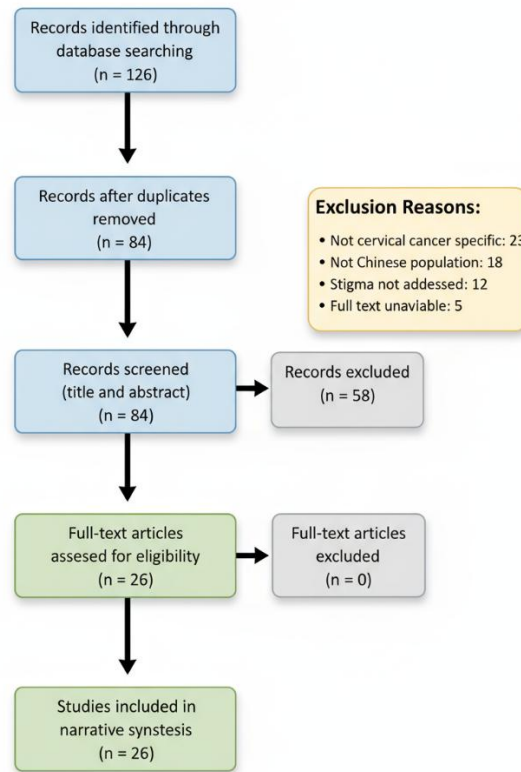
Records identified through database searching
(n = 126)

Records after duplicates removed
(n = 84)

Exclusion Reasons:
• Not cervical cancer specific: 23
• Not Chinese population: 18
• Stigma not addessed: 12
• Full text unaviable: 5

Records screened (title and abstract)
(n = 84)

Records excluded
(n = 58)

Full-text articles assesed for eligibility
(n = 26)

Full-text articles excluded
(n = 0)

Studies included in narrative synstesis
(n = 26)